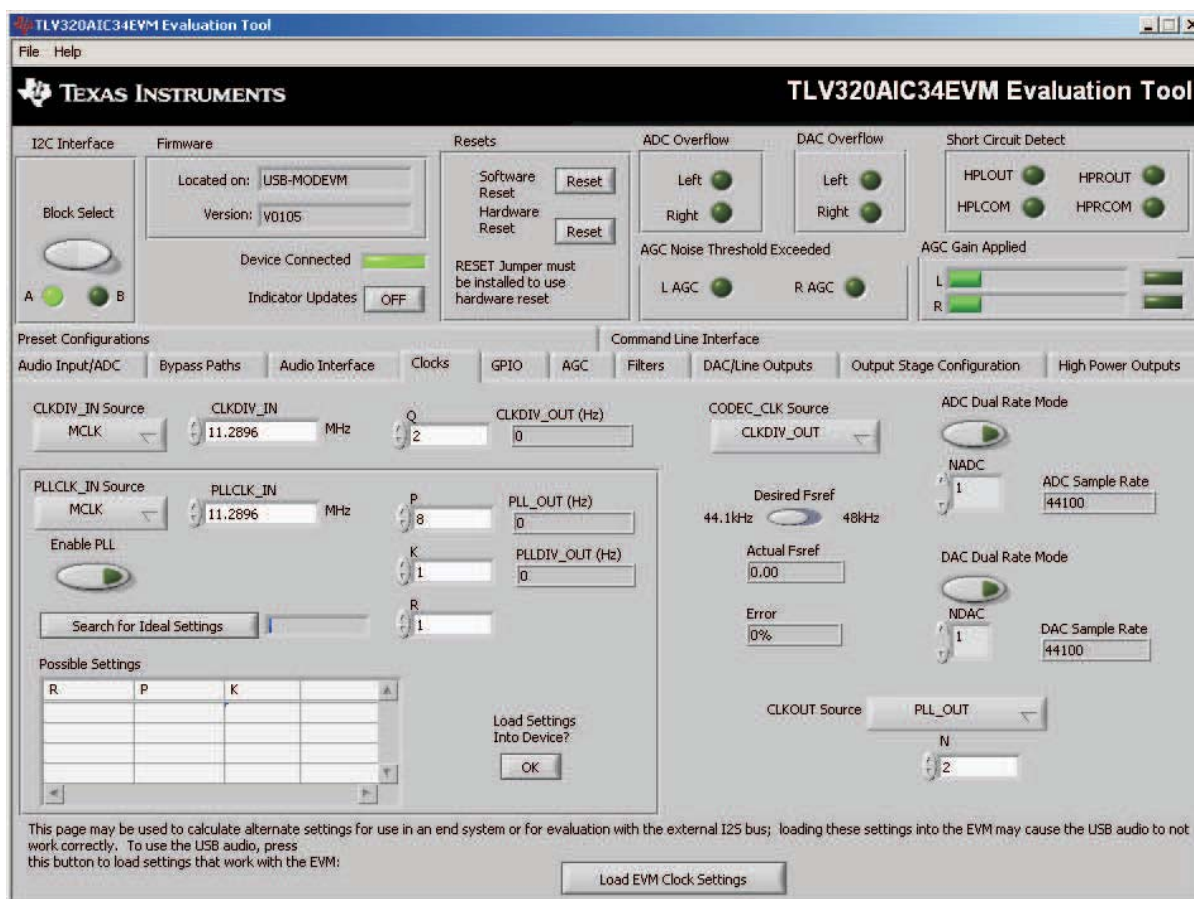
TLV320AIC34EVM Evaluation Tool

File Help

TEXAS INSTRUMENTS

TLV320AIC34EVM Evaluation Tool

I2C Interface

Block Select

A B

Firmware

Located on: USB-MODEVM

Version: V0105

Device Connected

Indicator Updates OFF

Resets

Software Reset Reset

Hardware Reset Reset

RESET Jumper must be installed to use hardware reset

ADC Overflow

Left

Right

DAC Overflow

Left

Right

AGC Noise Threshold Exceeded

L AGC R AGC

Short Circuit Detect

HPLOUT HPROUT

HPLCOM HPRCOM

AGC Gain Applied

L

R

Preset Configurations

Command Line Interface

Audio Input/ADC | Bypass Paths | Audio Interface | Clocks | GPIO | AGC | Filters | DAC/Line Outputs | Output Stage Configuration | High Power Outputs

CLKDIV_IN Source

MCLK

CLKDIV_IN

11.2896 MHz

Q

2

CLKDIV_OUT (Hz)

0

CODEC_CLK Source

CLKDIV_OUT

ADC Dual Rate Mode

NADC

1

ADC Sample Rate

44100

PLLCLK_IN Source

MCLK

PLLCLK_IN

11.2896 MHz

P

8

PLL_OUT (Hz)

0

Enable PLL

K

1

PLLDIV_OUT (Hz)

0

R

1

Search for Ideal Settings

Desired Fsref

44.1kHz 48kHz

Actual Fsref

0.00

Error

0%

DAC Dual Rate Mode

NDAC

1

DAC Sample Rate

44100

Possible Settings

| R | P | K | |
|---|---|---|---|
| | | | |
| | | | |
| | | | |
| | | | |

Load Settings Into Device?

OK

CLKOUT Source PLL_OUT

N

2

This page may be used to calculate alternate settings for use in an end system or for evaluation with the external I2S bus; loading these settings into the EVM may cause the USB audio to not work correctly. To use the USB audio, press this button to load settings that work with the EVM:

Load EVM Clock Settings